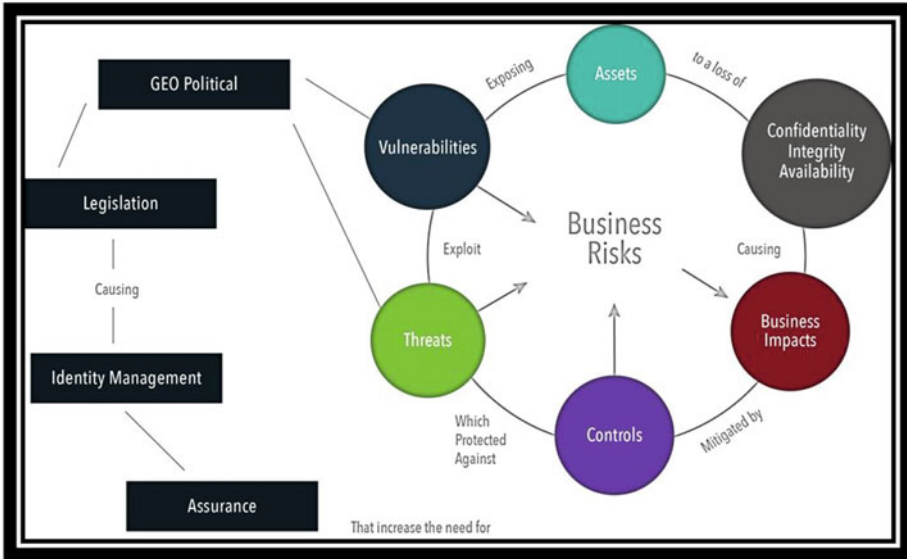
GEO Political

Legislation

Causing

Identity Management

Assurance

That increase the need for

Exposing

Assets

to a loss of

Vulnerabilities

Confidentiality
Integrity
Availability

Exploit

Business
Risks

Causing

Threats

Business
Impacts

Which
Protected
Against

Controls

Mitigated by